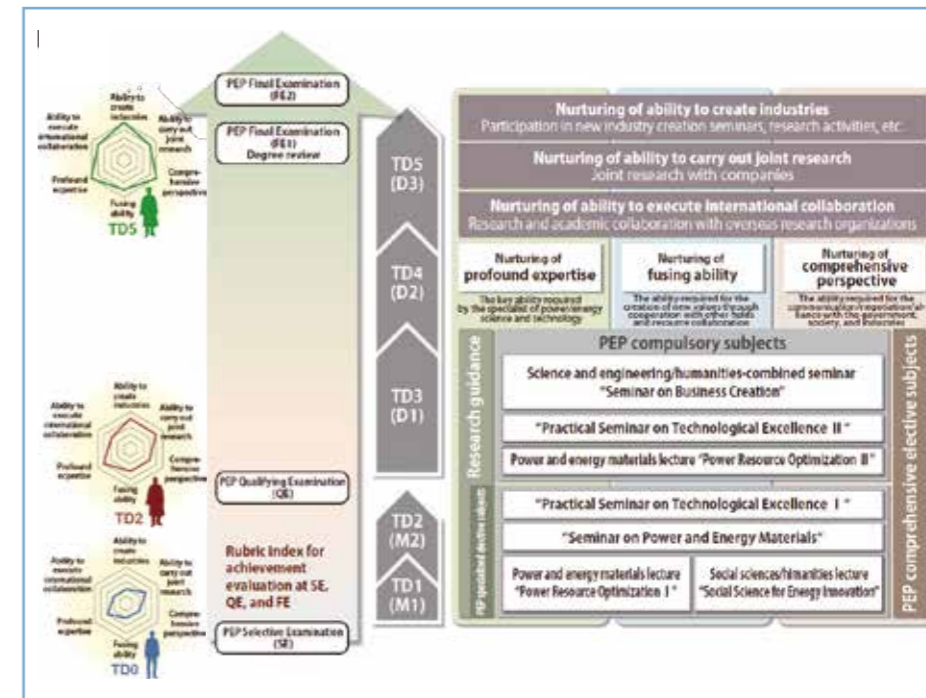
Ability to create industries
Ability to carry out joint research
Ability to execute international collaboration
Comprehensive perspective
Profound expertise
Fusing ability
TD5

Ability to create industries
Ability to carry out joint research
Ability to execute international collaboration
Comprehensive perspective
Profound expertise
Fusing ability
TD2

Ability to create industries
Ability to carry out joint research
Ability to execute international collaboration
Comprehensive perspective
Profound expertise
Fusing ability
TD0

PEP Final Examination (FE2)
PEP Final Examination (FE1) Degree review
PEP Qualifying Examination (QE)
Rubric index for achievement evaluation at SE, QE, and FE
PEP Selection Examination (SE)

TD5 (D3)
TD4 (D2)
TD3 (D1)
TD2 (M2)
TD1 (M1)

Nurturing of ability to create industries
Participation in new industry creation seminars, research activities, etc.

Nurturing of ability to carry out joint research
Joint research with companies

Nurturing of ability to execute international collaboration
Research and academic collaboration with overseas research organizations

Nurturing of profound expertise
The key ability required by the specialist of power/energy science and technology

Nurturing of fusing ability
The ability required for the creation of new values through cooperation with other fields and recourse collaboration

Nurturing of comprehensive perspective
The ability required for the communication/negotiation/alliance with the government, society, and industries

Research guidance

PEP compulsory subjects
Science and engineering/humanities-combined seminar "Seminar on Business Creation"
"Practical Seminar on Technological Excellence II"
Power and energy materials lecture "Power Resource Optimization II"

PEP specialized elective subjects
"Practical Seminar on Technological Excellence I"
"Seminar on Power and Energy Materials"
Power and energy materials lecture "Power Resource Optimization I"
Social sciences/humanities lecture "Social Science for Energy Innovation"

PEP comprehensive elective subjects